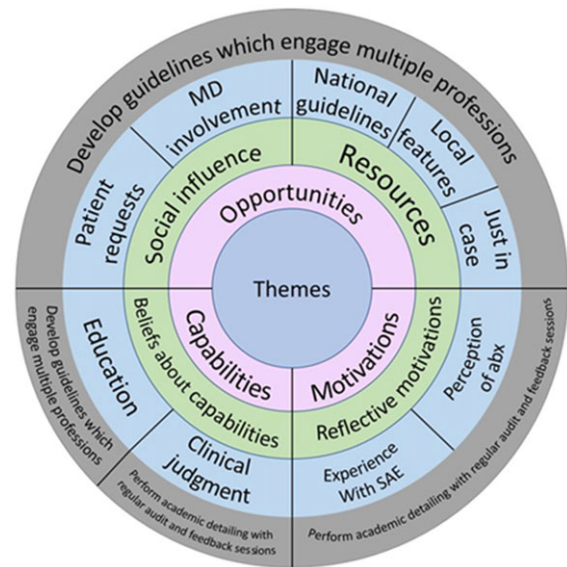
Develop guidelines which engage multiple professions

MD involvement

National guidelines

Local features

Patient requests

Social influence

Resources

Just in case

Opportunities

Themes

Develop guidelines which engage multiple professions

Education

Beliefs about capabilities

Capabilities

Motivations

Reflective motivations

Perception of abx

Perform academic detailing with regular audit and feedback sessions

Clinical judgment

Experience With SAE

Perform academic detailing with regular audit and feedback sessions

Perform academic detailing with regular audit and feedback sessions